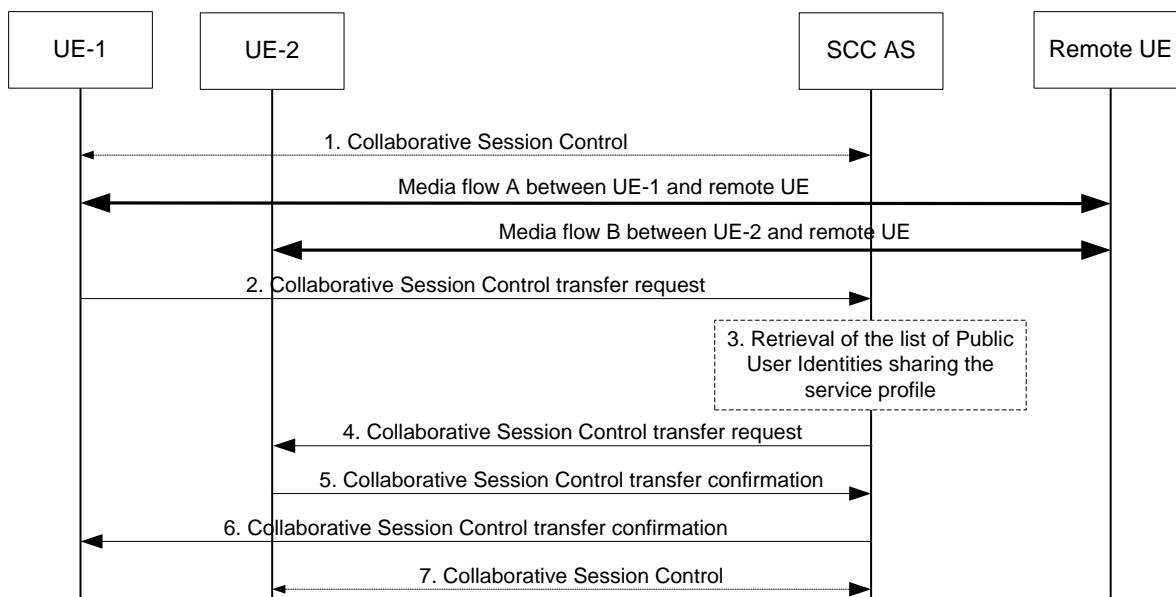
UE-1

UE-2

SCC AS

Remote UE

1. Collaborative Session Control

Media flow A between UE-1 and remote UE

Media flow B between UE-2 and remote UE

2. Collaborative Session Control transfer request

3. Retrieval of the list of Public User Identities sharing the service profile

4. Collaborative Session Control transfer request

5. Collaborative Session Control transfer confirmation

6. Collaborative Session Control transfer confirmation

7. Collaborative Session Control